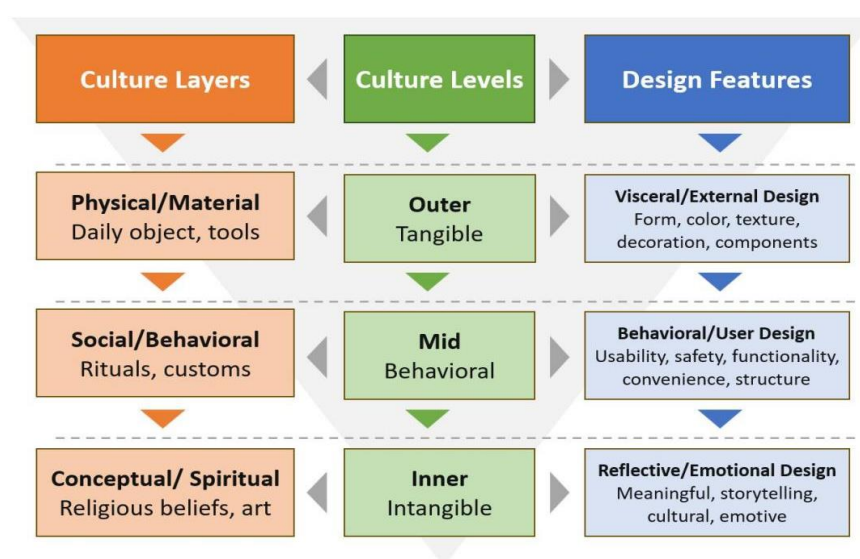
Culture Layers

Culture Levels

Design Features

Physical/Material
Daily object, tools

Outer
Tangible

Visceral/External Design
Form, color, texture, decoration, components

Social/Behavioral
Rituals, customs

Mid
Behavioral

Behavioral/User Design
Usability, safety, functionality, convenience, structure

Conceptual/ Spiritual
Religious beliefs, art

Inner
Intangible

Reflective/Emotional Design
Meaningful, storytelling, cultural, emotive